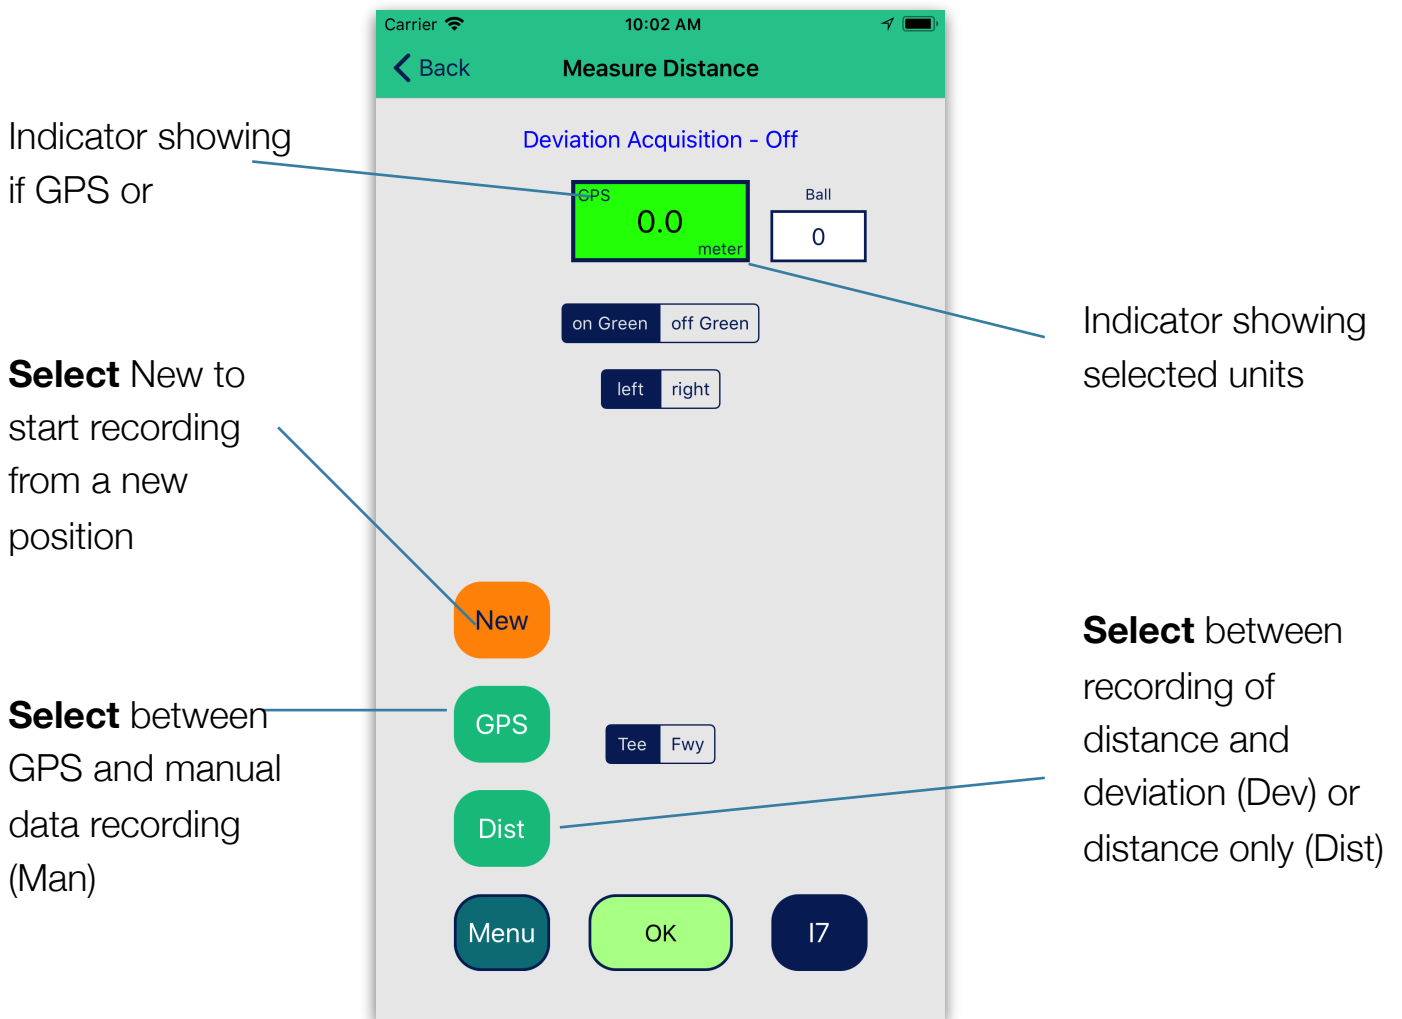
Carrier 10:02 AM

Back Measure Distance

Deviation Acquisition - Off

GPS 0.0 meter

Ball 0

on Green off Green

left right

New

GPS

Tee Fwy

Dist

Menu OK I7

Indicator showing if GPS or

**Select** New to start recording from a new position

**Select** between GPS and manual data recording (Man)

Indicator showing selected units

**Select** between recording of distance and deviation (Dev) or distance only (Dist)